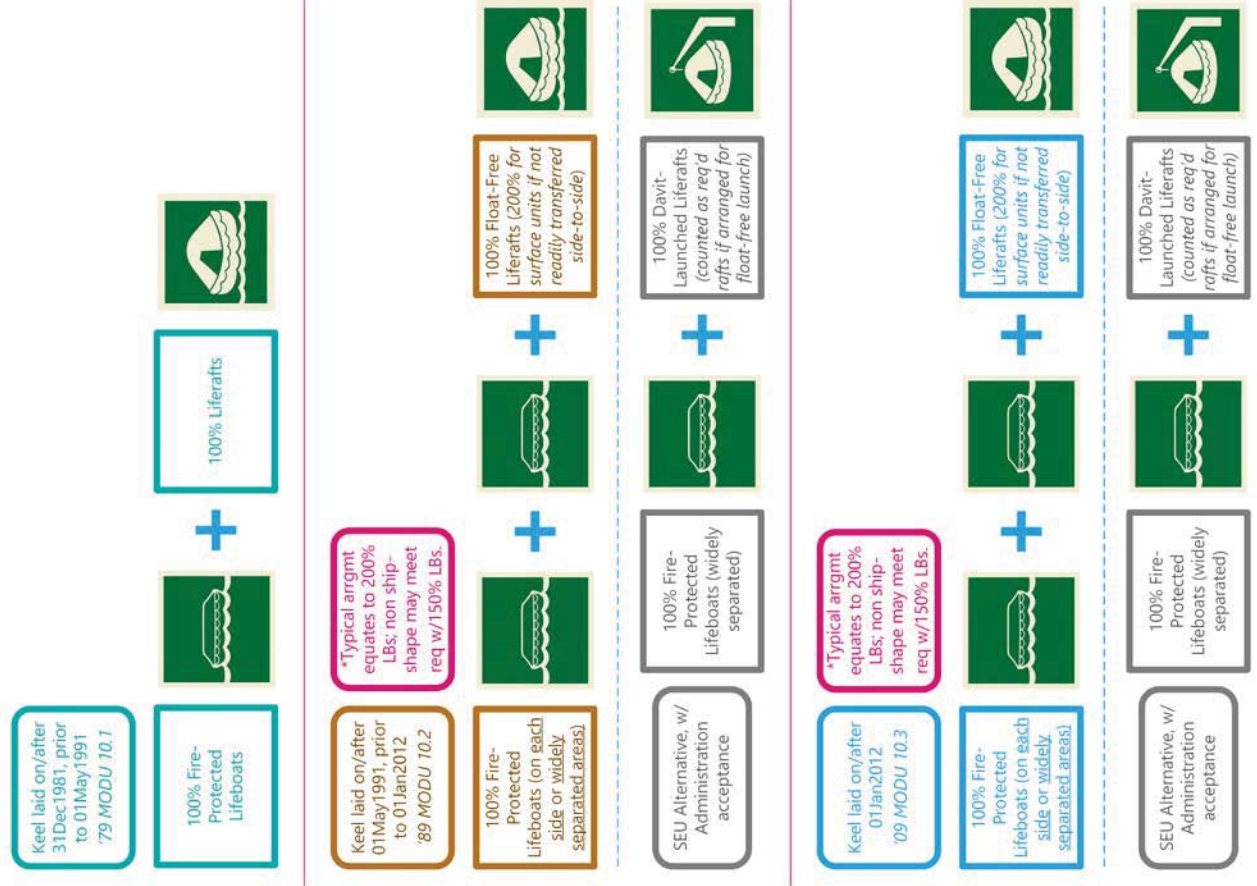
Keel laid on/after 31Dec1981, prior to 01May1991 '79 MODU 10.1

100% Fire-Protected Lifeboats

+

100% Liferafts

Keel laid on/after 01May1991, prior to 01Jan2012 '89 MODU 10.2

*Typical arrgmt equates to 200% LBs; non ship-shape may meet req w/150% LBs.

100% Fire-Protected Lifeboats (on each side or widely separated areas)

+

+

100% Float-Free Liferafts (200% for surface units if not readily transferred side-to-side)

SEU Alternative, w/ Administration acceptance

100% Fire-Protected Lifeboats (widely separated)

+

100% Davit-Launched Liferafts (counted as req'd rafts if arranged for float-free launch)

Keel laid on/after 01Jan2012 '09 MODU 10.3

*Typical arrgmt equates to 200% LBs; non ship-shape may meet req w/150% LBs.

100% Fire-Protected Lifeboats (on each side or widely separated areas)

+

+

100% Float-Free Liferafts (200% for surface units if not readily transferred side-to-side)

SEU Alternative, w/ Administration acceptance

100% Fire-Protected Lifeboats (widely separated)

+

100% Davit-Launched Liferafts (counted as req'd rafts if arranged for float-free launch)